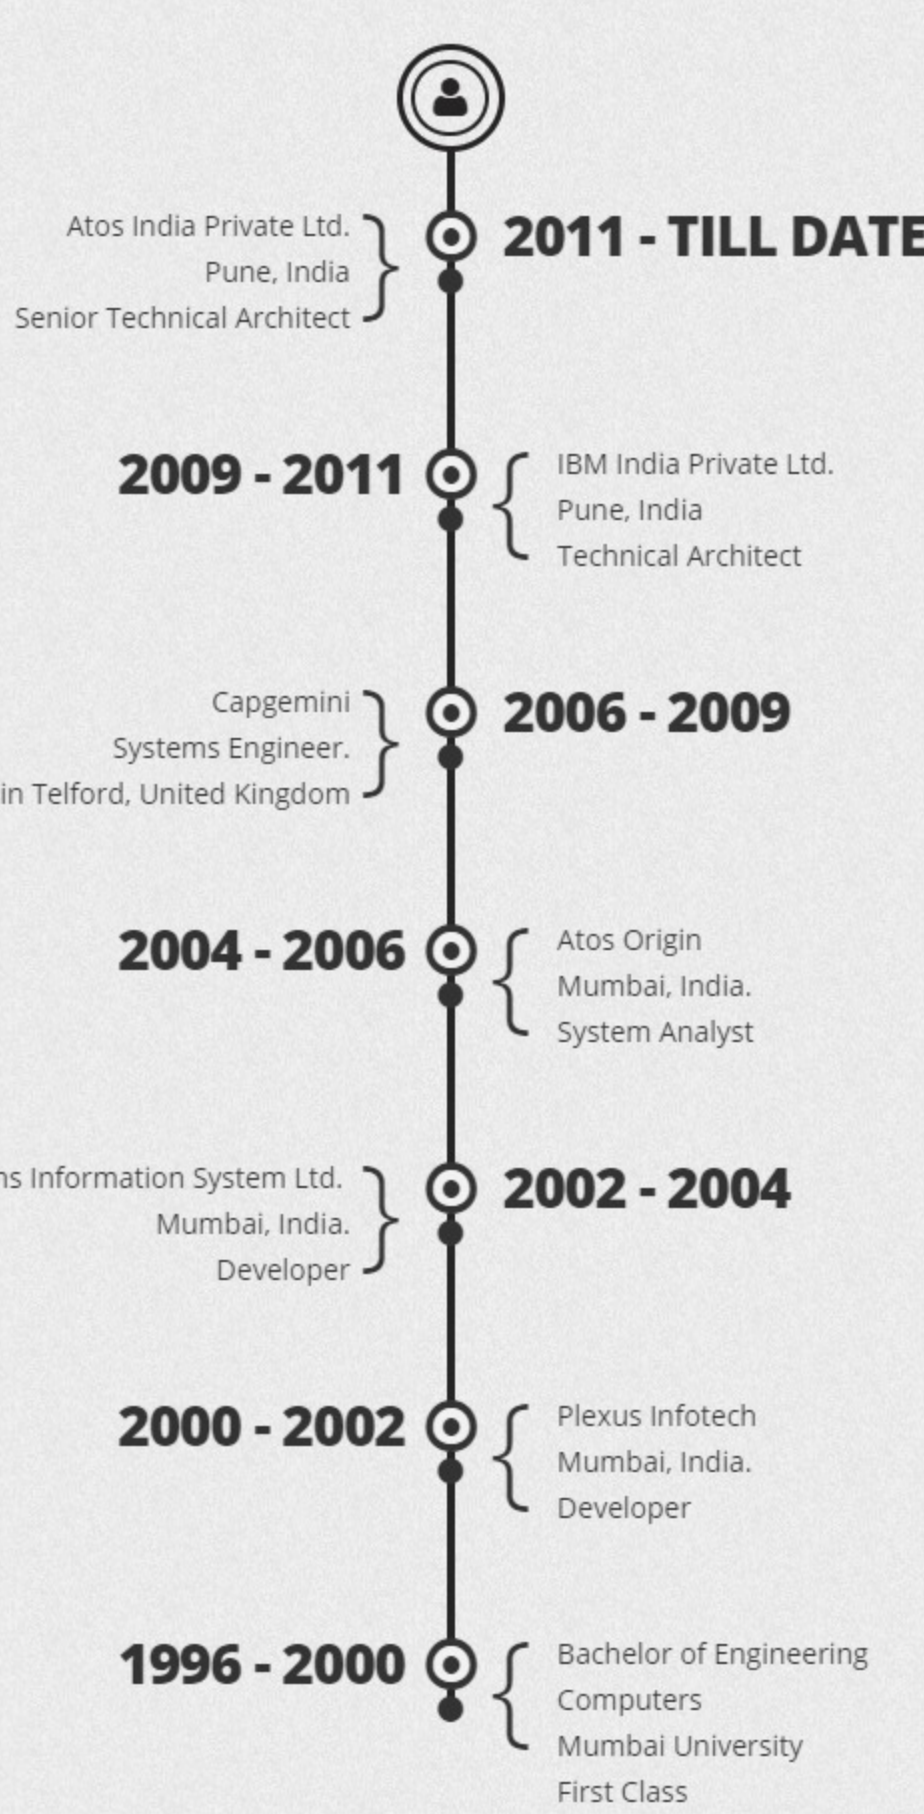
Atos India Private Ltd.
Pune, India
Senior Technical Architect

2011 - TILL DATE

2009 - 2011

IBM India Private Ltd.
Pune, India
Technical Architect

Capgemini
Systems Engineer.
in Telford, United Kingdom

2006 - 2009

2004 - 2006

Atos Origin
Mumbai, India.
System Analyst

ns Information System Ltd.
Mumbai, India.
Developer

2002 - 2004

2000 - 2002

Plexus Infotech
Mumbai, India.
Developer

1996 - 2000

Bachelor of Engineering
Computers
Mumbai University
First Class